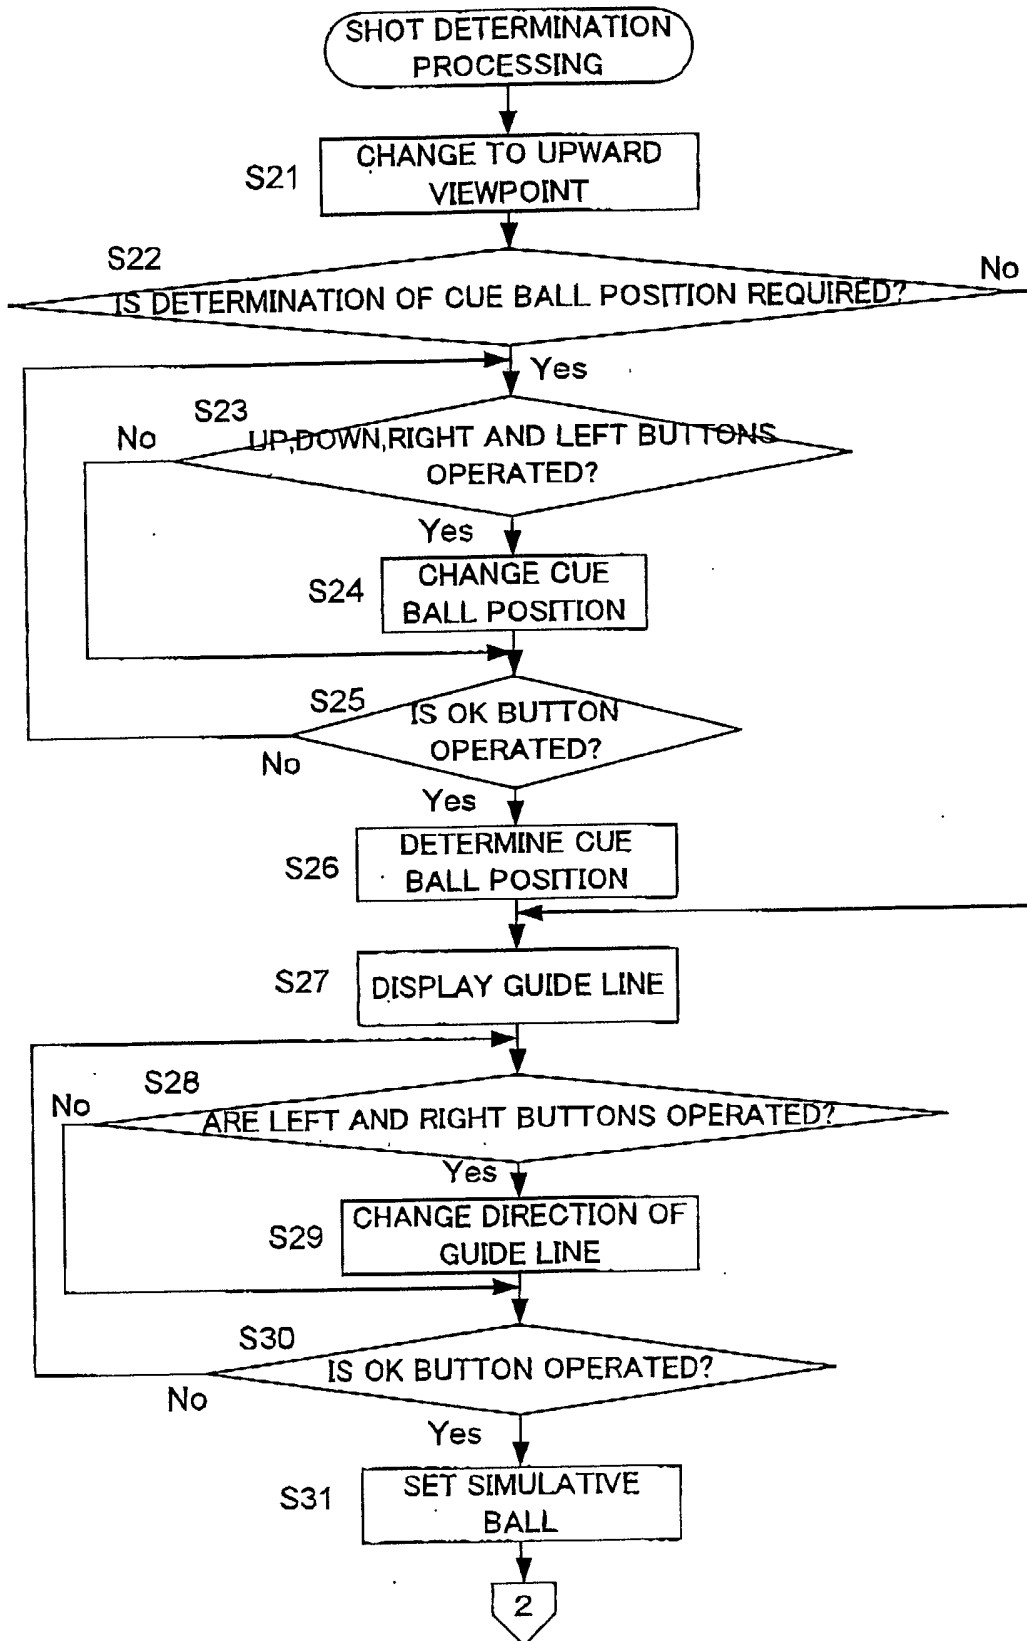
SHOT DETERMINATION PROCESSING

S21
CHANGE TO UPWARD VIEWPOINT

S22
IS DETERMINATION OF CUE BALL POSITION REQUIRED?
No

Yes

S23
UP,DOWN,RIGHT AND LEFT BUTTONS OPERATED?
No

Yes

S24
CHANGE CUE BALL POSITION

S25
IS OK BUTTON OPERATED?
No

Yes

S26
DETERMINE CUE BALL POSITION

S27
DISPLAY GUIDE LINE

S28
ARE LEFT AND RIGHT BUTTONS OPERATED?
No

Yes

S29
CHANGE DIRECTION OF GUIDE LINE

S30
IS OK BUTTON OPERATED?
No

Yes

S31
SET SIMULATIVE BALL

2